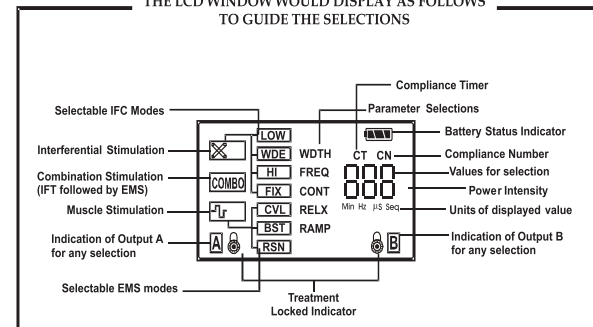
THE LCD WINDOW WOULD DISPLAY AS FOLLOWS TO GUIDE THE SELECTIONS

Compliance Timer

Selectable IFC Modes

Parameter Selections

LOW

Battery Status Indicator

Interferential Stimulation

WDE

WDTH

CT CN

Compliance Number

HI

FREQ

Values for selection

Combination Stimulation (IFT followed by EMS)

COMBO

FIX

CONT

Power Intensity

Muscle Stimulation

CVL

RELX

Min Hz µS Seq

Units of displayed value

BST

RAMP

Indication of Output A for any selection

A

RSN

B

Indication of Output B for any selection

Selectable EMS modes

Treatment Locked Indicator